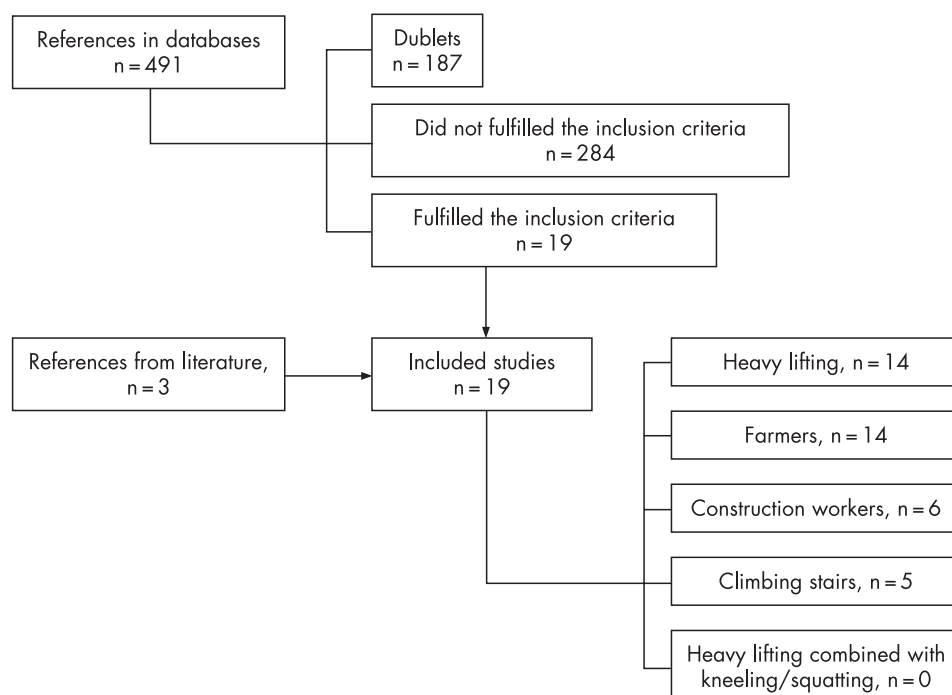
References in databases
n = 491

Dublets
n = 187

Did not fulfilled the inclusion criteria
n = 284

Fulfilled the inclusion criteria
n = 19

References from literature,
n = 3

Included studies
n = 19

Heavy lifting, n = 14

Farmers, n = 14

Construction workers, n = 6

Climbing stairs, n = 5

Heavy lifting combined with kneeling/squatting, n = 0